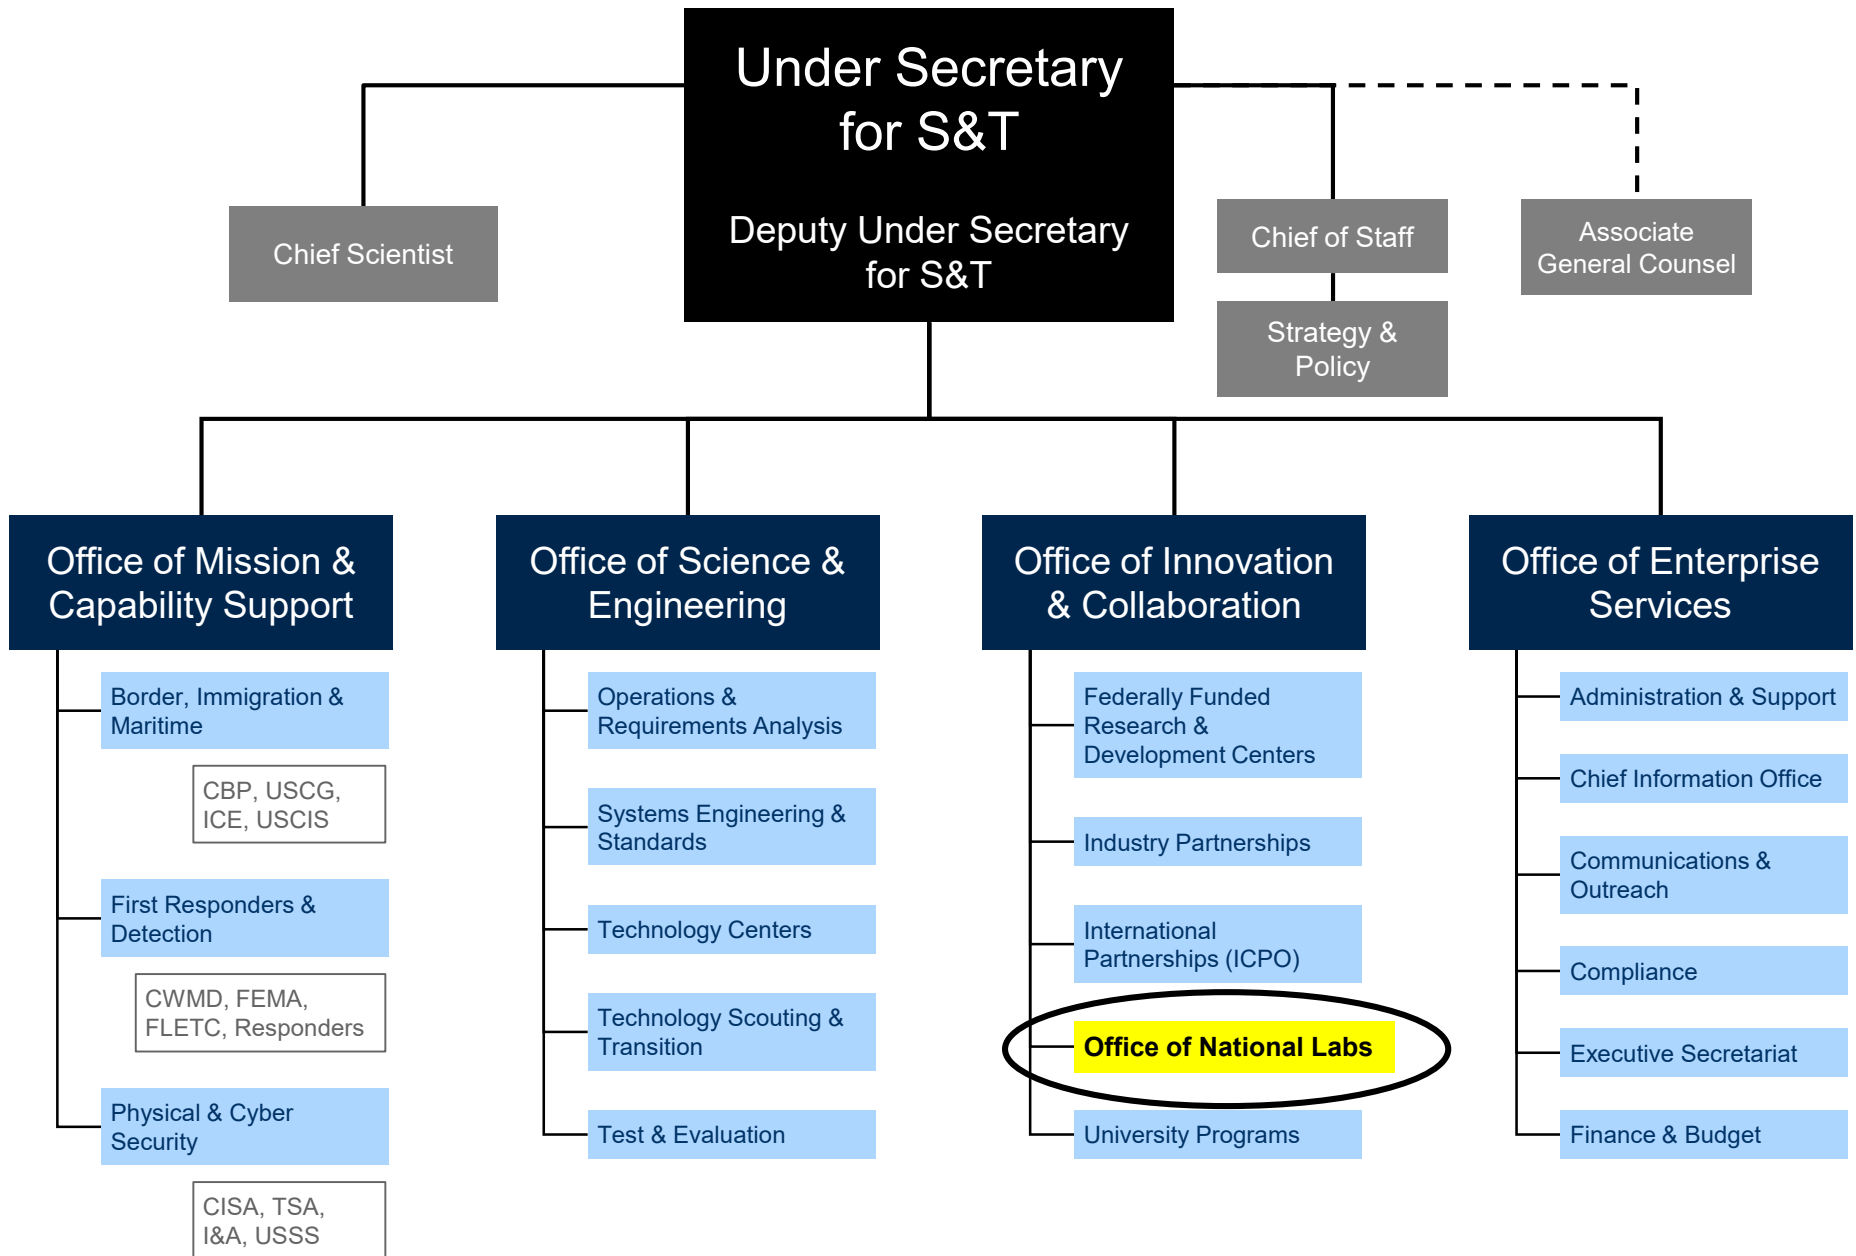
Under Secretary for S&T

Deputy Under Secretary for S&T

Chief Scientist

Chief of Staff

Strategy & Policy

Associate General Counsel

Office of Mission & Capability Support

Border, Immigration & Maritime

CBP, USCG, ICE, USCIS

First Responders & Detection

CWMD, FEMA, FLETC, Responders

Physical & Cyber Security

CISA, TSA, I&A, USSS

Office of Science & Engineering

Operations & Requirements Analysis

Systems Engineering & Standards

Technology Centers

Technology Scouting & Transition

Test & Evaluation

Office of Innovation & Collaboration

Federally Funded Research & Development Centers

Industry Partnerships

International Partnerships (ICPO)

Office of National Labs

University Programs

Office of Enterprise Services

Administration & Support

Chief Information Office

Communications & Outreach

Compliance

Executive Secretariat

Finance & Budget